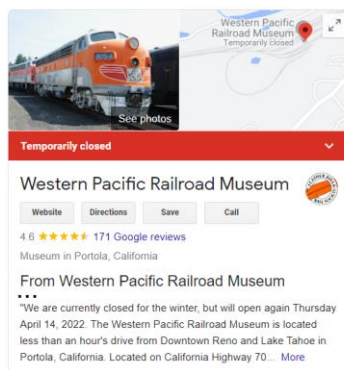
Western Pacific Railroad Museum
Temporarily closed

See photos

Temporarily closed

Western Pacific Railroad Museum

Website Directions Save Call

4.6 ★★★★★ 171 Google reviews

Museum in Portola, California

From Western Pacific Railroad Museum

"We are currently closed for the winter, but will open again Thursday April 14, 2022. The Western Pacific Railroad Museum is located less than an hour's drive from Downtown Reno and Lake Tahoe in Portola, California. Located on California Highway 70... More